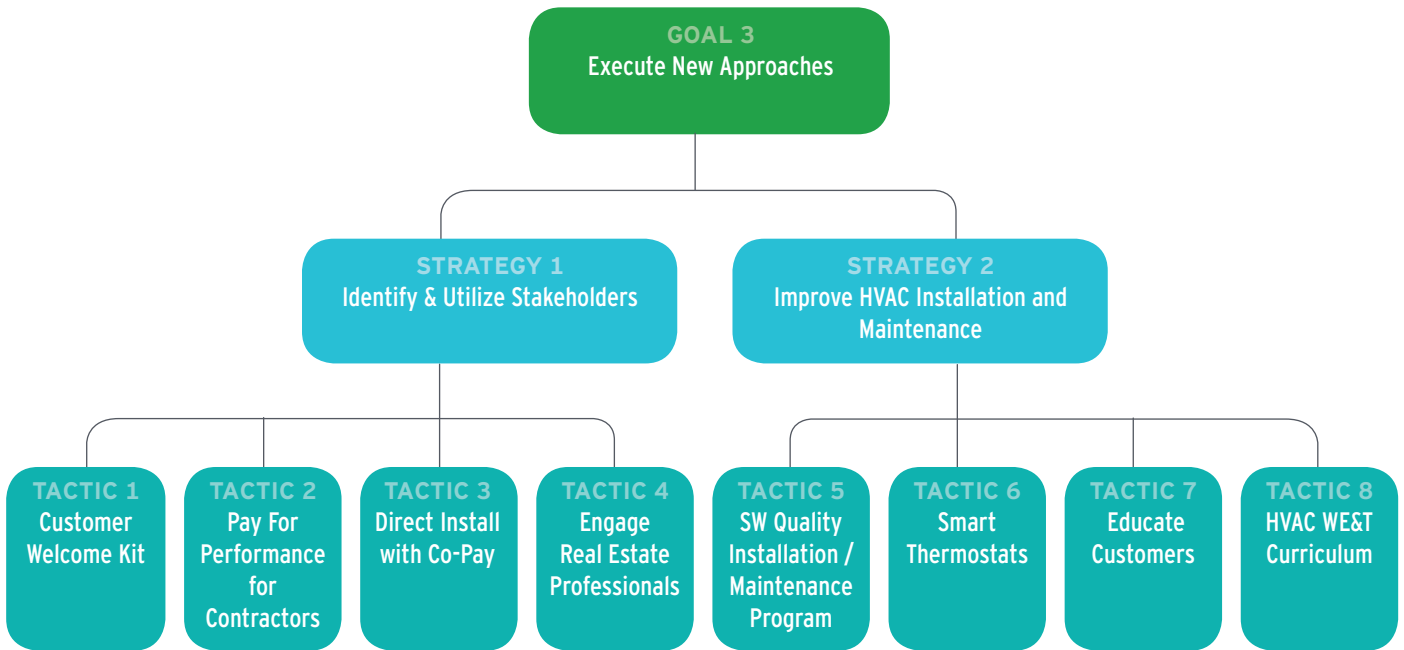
GOAL 3
Execute New Approaches

STRATEGY 1
Identify & Utilize Stakeholders

STRATEGY 2
Improve HVAC Installation and Maintenance

TACTIC 1
Customer Welcome Kit

TACTIC 2
Pay For Performance for Contractors

TACTIC 3
Direct Install with Co-Pay

TACTIC 4
Engage Real Estate Professionals

TACTIC 5
SW Quality Installation / Maintenance Program

TACTIC 6
Smart Thermostats

TACTIC 7
Educate Customers

TACTIC 8
HVAC WE&T Curriculum